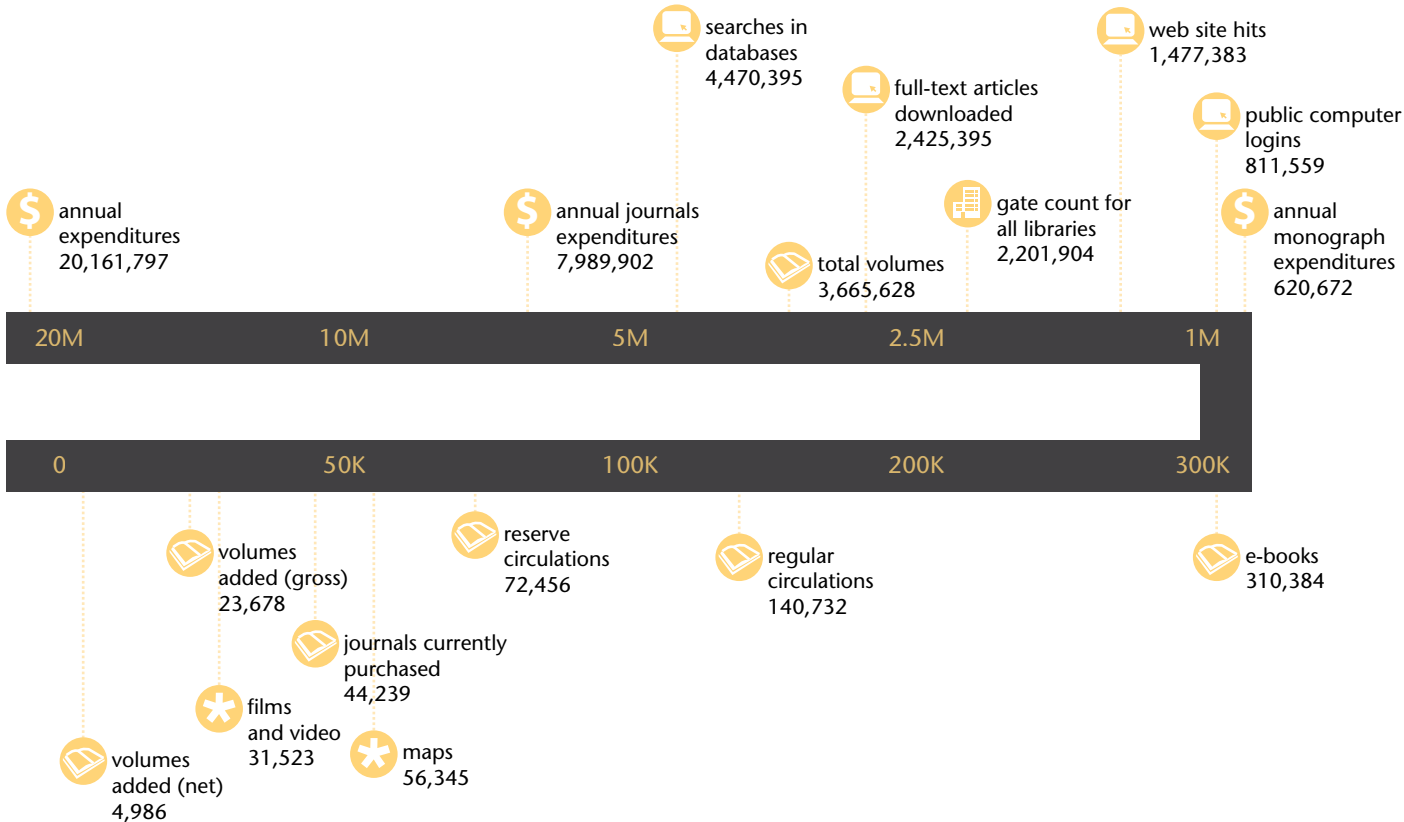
searches in databases
4,470,395

web site hits
1,477,383

full-text articles downloaded
2,425,395

public computer logins
811,559

annual expenditures
20,161,797

annual journals expenditures
7,989,902

gate count for all libraries
2,201,904

annual monograph expenditures
620,672

total volumes
3,665,628

20M 10M 5M 2.5M 1M

0 50K 100K 200K 300K

volumes added (gross)
23,678

reserve circulations
72,456

regular circulations
140,732

e-books
310,384

journals currently purchased
44,239

films and video
31,523

maps
56,345

volumes added (net)
4,986